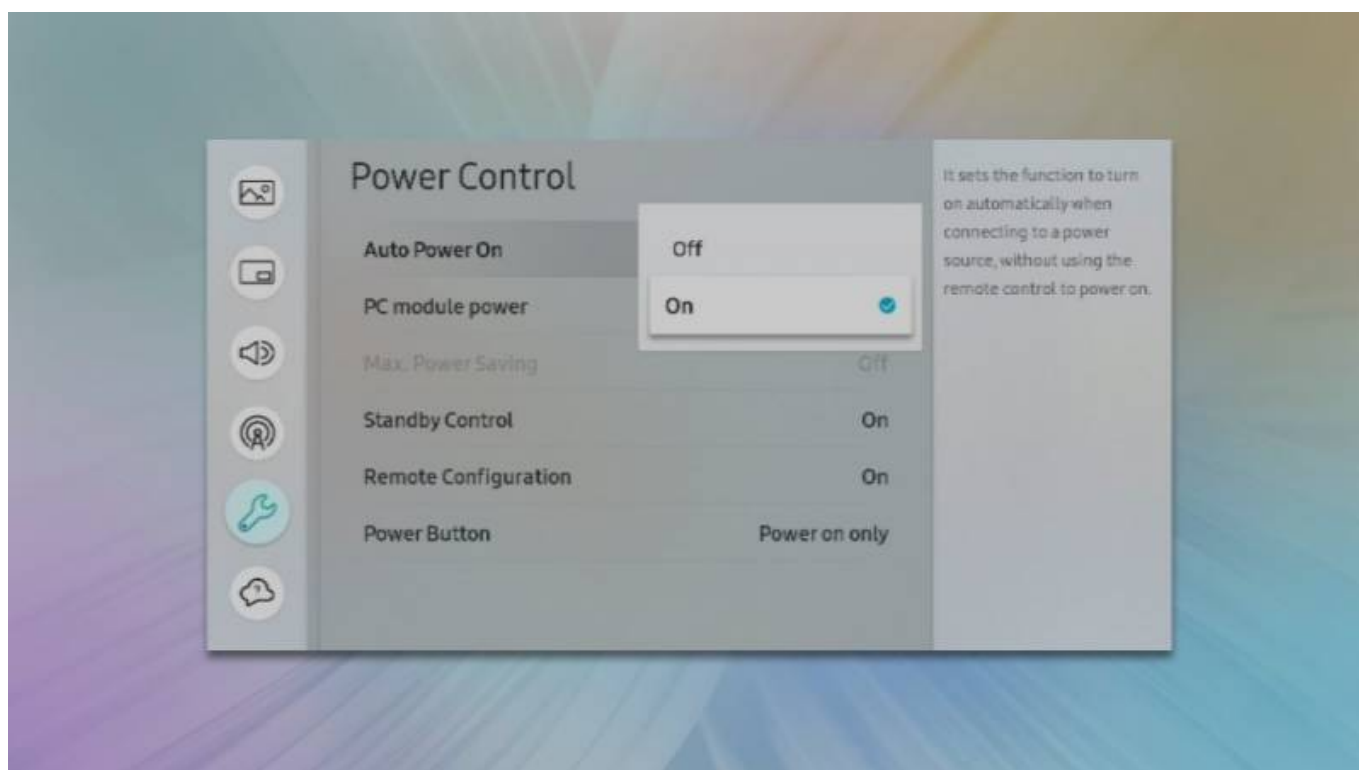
Power Control

Auto Power On

Off

On

PC module power

Max. Power Saving

Off

Standby Control

On

Remote Configuration

On

Power Button

Power on only

It sets the function to turn on automatically when connecting to a power source, without using the remote control to power on.